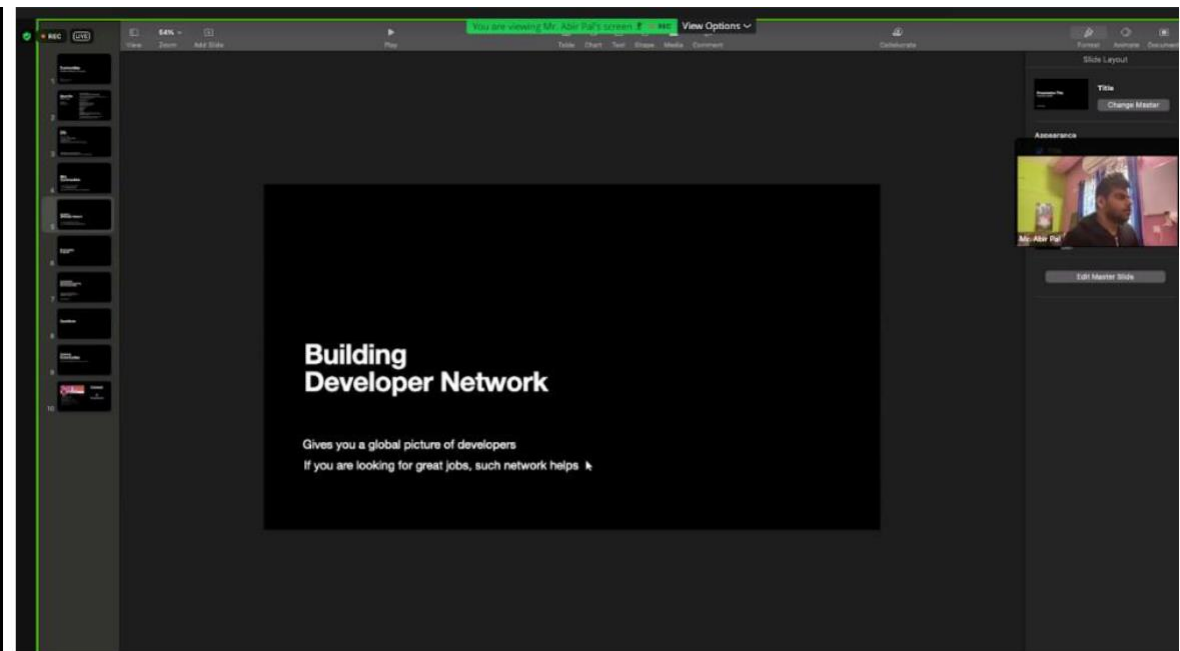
REC LIVE

View Zoom Add Slide Play Table Chart Text Shape Media Comment Collaborate Format Animate Document

54%

You are viewing Mr. Abir Pal's screen REC View Options

Slide Layout

Title

Change Master

Appearance

Mr. Abir Pal

Edit Master Slide

1 2 3 4 5 6 7 8 9 10

Building
Developer Network

Gives you a global picture of developers

If you are looking for great jobs, such network helps